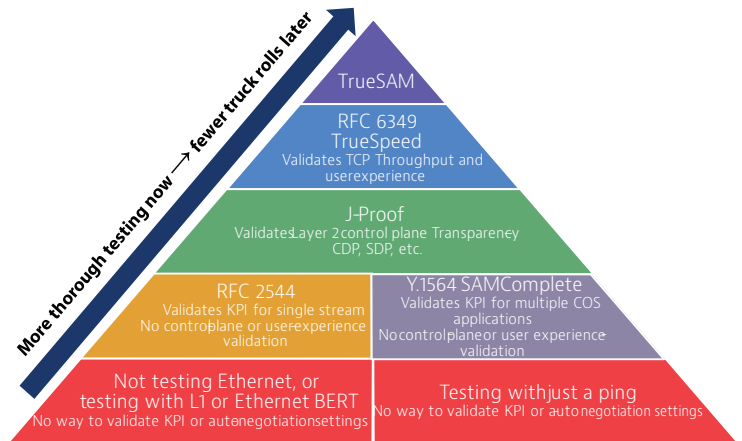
More thorough testing now ⟶ fewer truck rolls later

TrueSAM

RFC 6349
TrueSpeed
Validates TCP Throughput and userexperience

J-Proof
ValidatesLayer 2control plane Transparency
CDP, SDP, etc.

RFC 2544
Validates KPI for single stream
No controlplane or userexperience validation

Y.1564 SAMComplete
Validates KPI for multiple COS applications
Nocontrolplaneor user experience validation

Not testing Ethernet, or testing with L1 or Ethernet BERT
No way to validate KPI or autonegotiationsettings

Testing withjust a ping
No way to validate KPI or autonegotiation settings